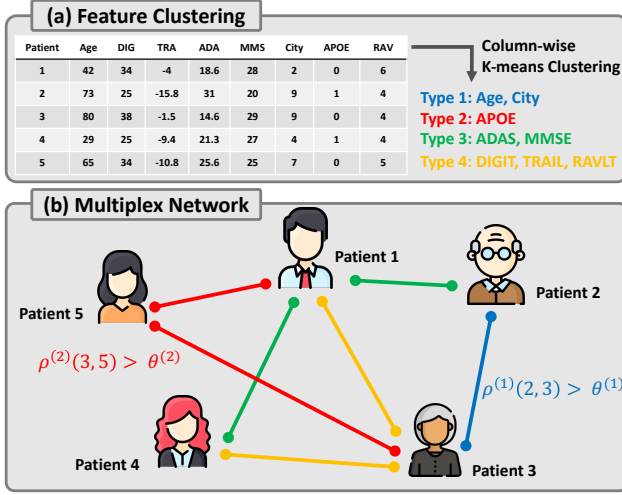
(a) Feature Clustering

| Patient | Age | DIG | TRA | ADA | MMS | City | APOE | RAV |
|---|---|---|---|---|---|---|---|---|
| 1 | 42 | 34 | -4 | 18.6 | 28 | 2 | 0 | 6 |
| 2 | 73 | 25 | -15.8 | 31 | 20 | 9 | 1 | 4 |
| 3 | 80 | 38 | -1.5 | 14.6 | 29 | 9 | 0 | 4 |
| 4 | 29 | 25 | -9.4 | 21.3 | 27 | 4 | 1 | 4 |
| 5 | 65 | 34 | -10.8 | 25.6 | 25 | 7 | 0 | 5 |

Column-wise K-means Clustering

Type 1: Age, City
Type 2: APOE
Type 3: ADAS, MMSE
Type 4: DIGIT, TRAIL, RAVLT

(b) Multiplex Network

Patient 1
Patient 2
Patient 5
$\rho^{(2)}(3,5) > \theta^{(2)}$
$\rho^{(1)}(2,3) > \theta^{(1)}$
Patient 4
Patient 3